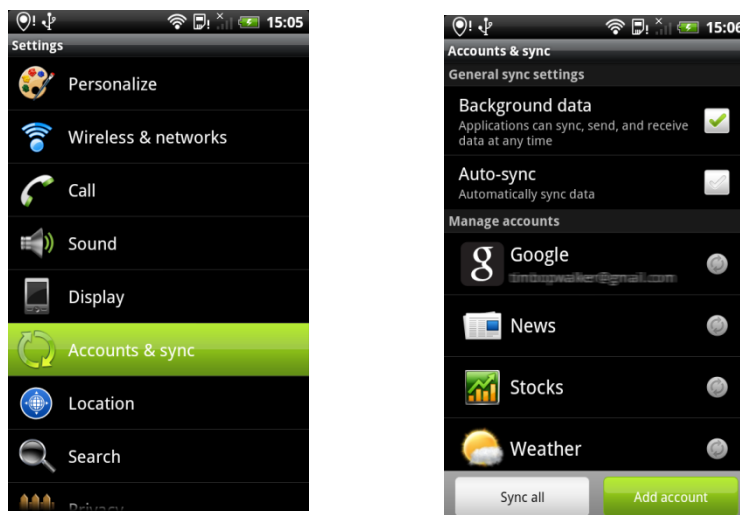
15:05

Settings

Personalize

Wireless & networks

Call

Sound

Display

Accounts & sync

Location

Search

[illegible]

15:06

Accounts & sync

General sync settings

Background data

Applications can sync, send, and receive data at any time

Auto-sync

Automatically sync data

Manage accounts

Google

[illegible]

News

Stocks

Weather

Sync all

Add account